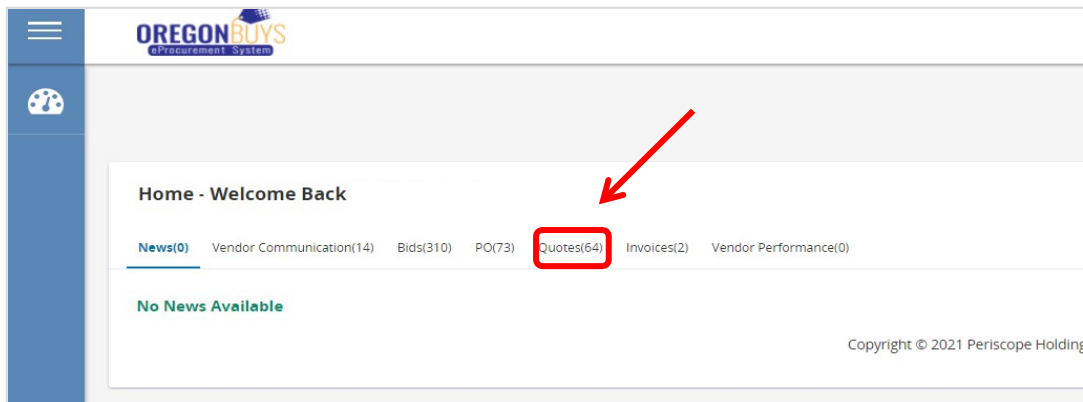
OREGONBUYS
eProcurement System

Home - Welcome Back

News(0) Vendor Communication(14) Bids(310) PO(73) Quotes(64) Invoices(2) Vendor Performance(0)

No News Available

Copyright © 2021 Periscope Holding